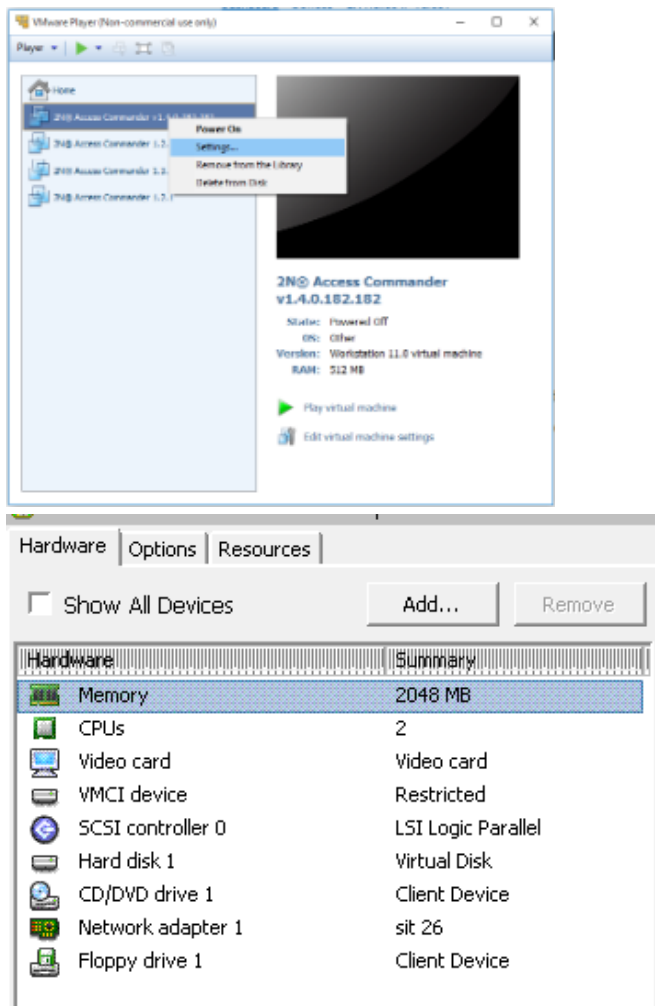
VMware Player (Non-commercial use only)

Player ▾

Home

2N® Access Commander v1.4.0.182.182

2N® Access Commander 1.2.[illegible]

2N® Access Commander 1.3.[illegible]

2N® Access Commander 1.2.1

Power On
Settings...
Remove from the Library
Delete from Disk

2N® Access Commander v1.4.0.182.182

State: Powered Off
OS: Other
Version: Workstation 11.0 virtual machine
RAM: 512 MB

Play virtual machine

Edit virtual machine settings

Hardware | Options | Resources

Show All Devices

Add...

Remove

| Hardware | Summary |
|---|---|
| Memory | 2048 MB |
| CPUs | 2 |
| Video card | Video card |
| VMCI device | Restricted |
| SCSI controller 0 | LSI Logic Parallel |
| Hard disk 1 | Virtual Disk |
| CD/DVD drive 1 | Client Device |
| Network adapter 1 | sit 26 |
| Floppy drive 1 | Client Device |